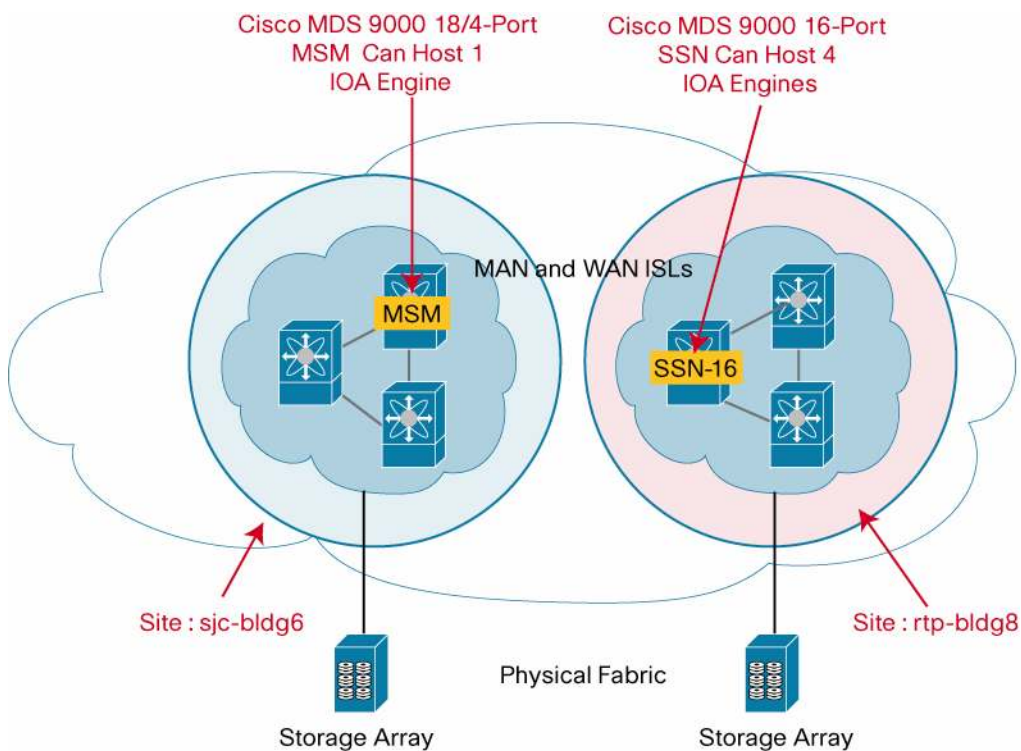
Cisco MDS 9000 18/4-Port
MSM Can Host 1
IOA Engine

Cisco MDS 9000 16-Port
SSN Can Host 4
IOA Engines

MAN and WAN ISLs

MSM

SSN-16

Site : sjc-bldg6

Site : rtp-bldg8

Physical Fabric

Storage Array

Storage Array